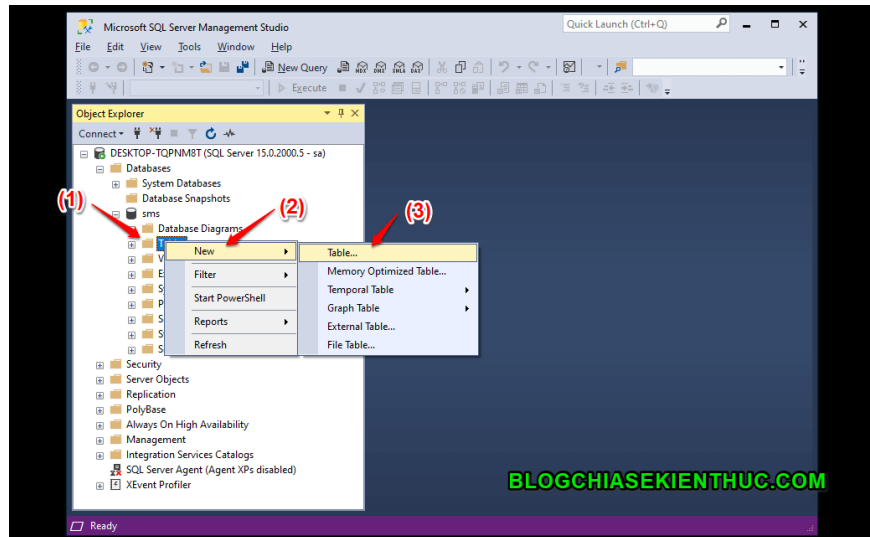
Microsoft SQL Server Management Studio

Quick Launch (Ctrl+Q)

File Edit View Tools Window Help

New Query

Execute

Object Explorer

Connect

DESKTOP-TQPNM8T (SQL Server 15.0.2000.5 - sa)

Databases

System Databases

Database Snapshots

sms

Database Diagrams

T

V

E

S

P

S

S

S

(1)

(2)

(3)

New

Filter

Start PowerShell

Reports

Refresh

Table...

Memory Optimized Table...

Temporal Table

Graph Table

External Table...

File Table...

Security

Server Objects

Replication

PolyBase

Always On High Availability

Management

Integration Services Catalogs

SQL Server Agent (Agent XPs disabled)

XEvent Profiler

BLOGCHIASEKIENTHUC.COM

Ready